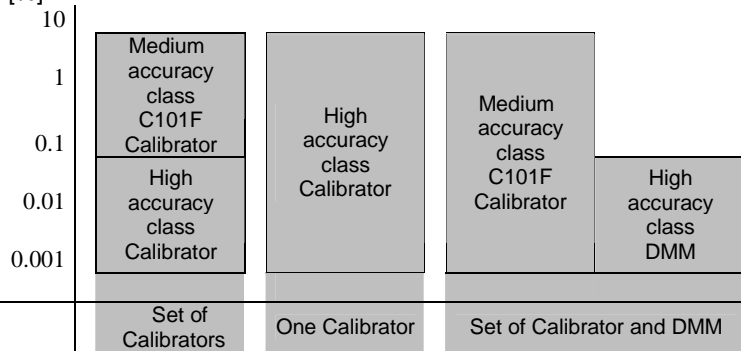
[%]
10
1
0.1
0.01
0.001

Medium accuracy class C101F Calibrator

High accuracy class Calibrator

High accuracy class Calibrator

Medium accuracy class C101F Calibrator

High accuracy class DMM

Set of Calibrators

One Calibrator

Set of Calibrator and DMM